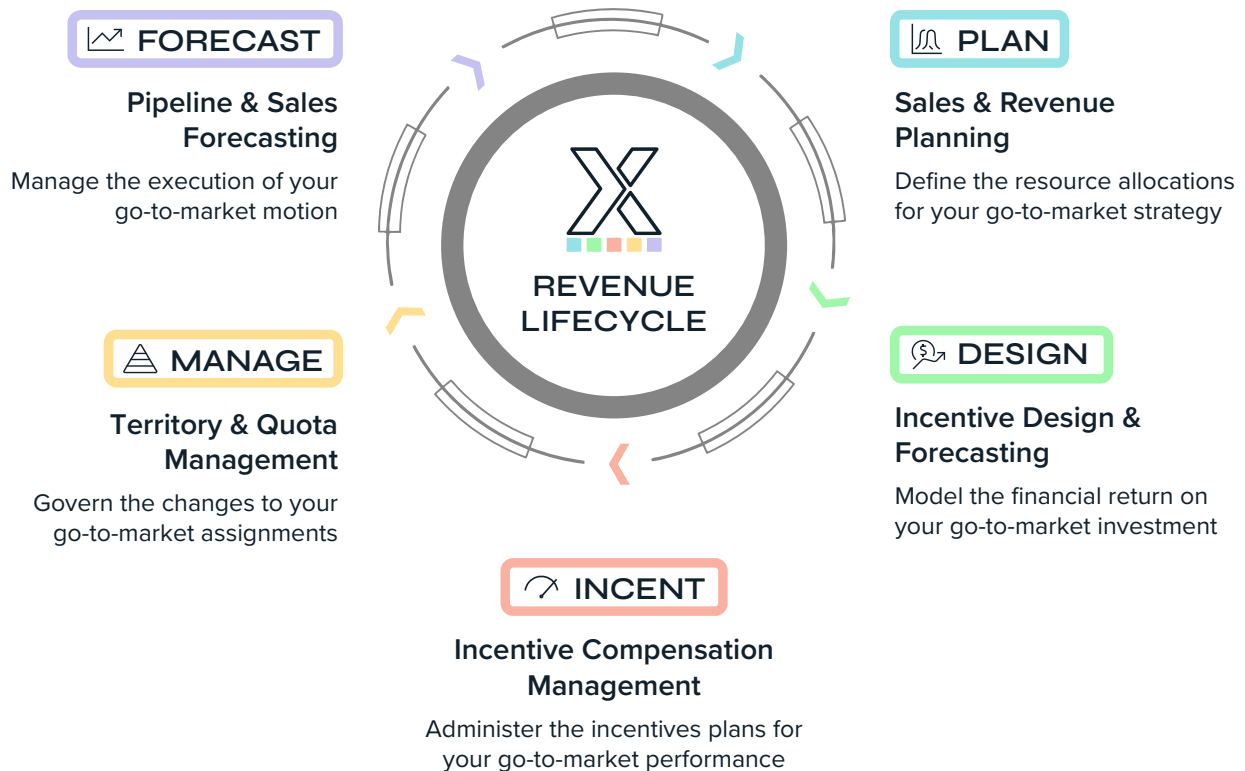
FORECAST

Pipeline & Sales Forecasting

Manage the execution of your go-to-market motion

PLAN

Sales & Revenue Planning

Define the resource allocations for your go-to-market strategy

REVENUE LIFECYCLE

MANAGE

Territory & Quota Management

Govern the changes to your go-to-market assignments

DESIGN

Incentive Design & Forecasting

Model the financial return on your go-to-market investment

INCENT

Incentive Compensation Management

Administer the incentives plans for your go-to-market performance